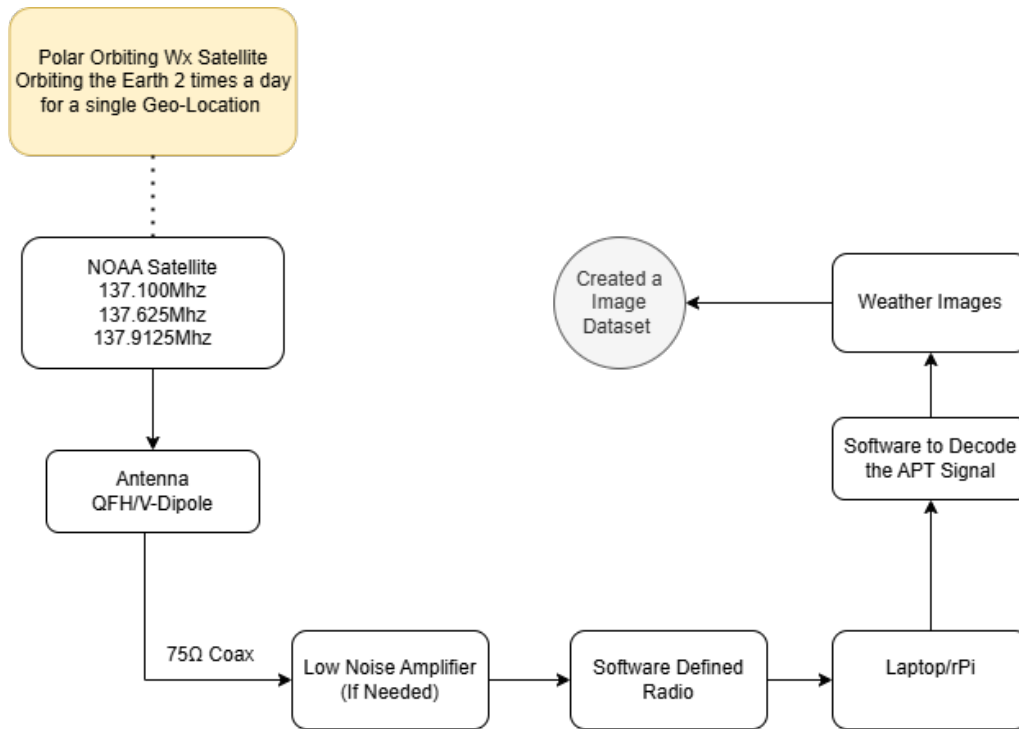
Polar Orbiting Wx Satellite Orbiting the Earth 2 times a day for a single Geo-Location

NOAA Satellite
137.100Mhz
137.625Mhz
137.9125Mhz

Antenna
QFH/V-Dipole

75Ω Coax

Low Noise Amplifier (If Needed)

Software Defined Radio

Laptop/rPi

Software to Decode the APT Signal

Weather Images

Created a Image Dataset